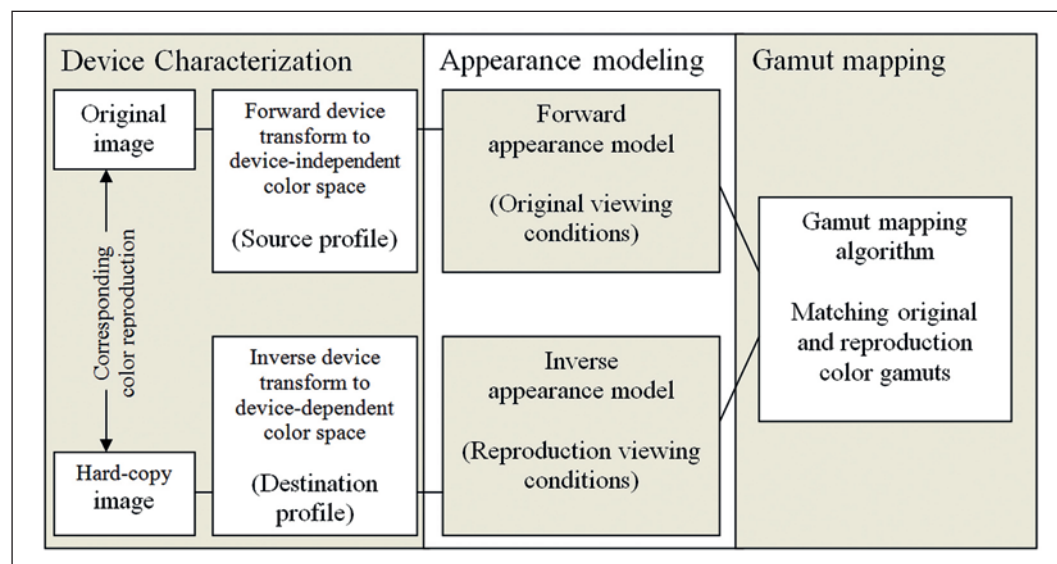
Device Characterization

Original image

Forward device transform to device-independent color space

(Source profile)

Corresponding color reproduction

Hard-copy image

Inverse device transform to device-dependent color space

(Destination profile)

Appearance modeling

Forward appearance model

(Original viewing conditions)

Inverse appearance model

(Reproduction viewing conditions)

Gamut mapping

Gamut mapping algorithm

Matching original and reproduction color gamuts